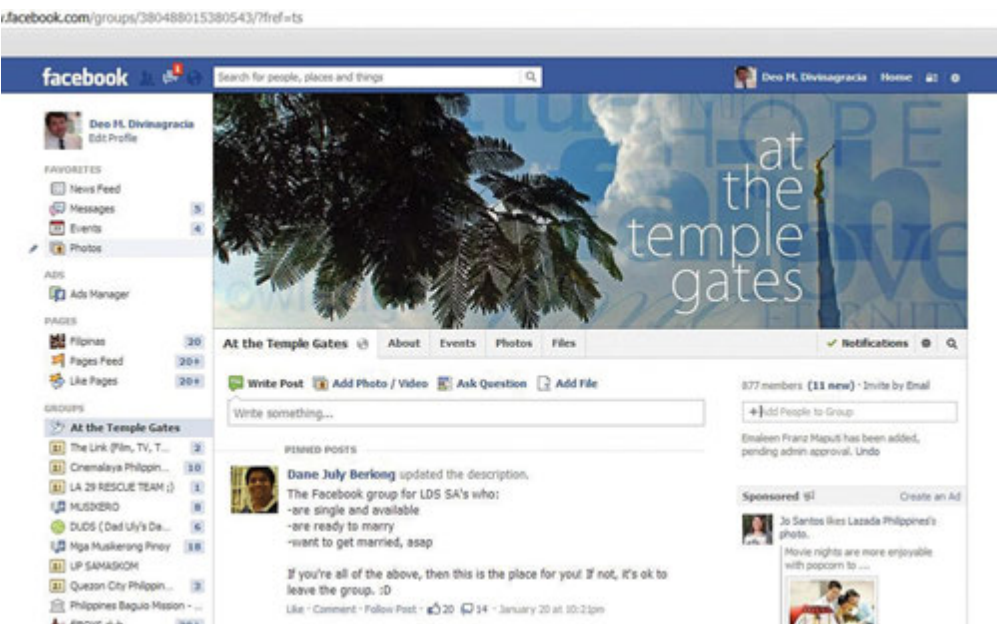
.facebook.com/groups/380488015380543/?fref=ts

facebook

Search for people, places and things

Deo M. Divinagracia Home

Deo M. Divinagracia
Edit Profile

FAVORITES
News Feed
Messages 5
Events 4
Photos

ADS
Ads Manager

PAGES
Filipinas 20
Pages Feed 20+
Like Pages 20+

GROUPS
At the Temple Gates
The Link (Film, TV, T... 2
Cinemalaya Philippin... 10
LA 29 RESCUE TEAM ;) 1
MUSIKERO 8
DUDS ( Dad Uly's Da... 6
Mga Musikerong Pinoy 18
UP SAMASKOM
Quezon City Philippin... 3
Philippines Baguio Mission - ...

at the temple gates

HOPE
ETERNITY

At the Temple Gates About Events Photos Files

✓ Notifications

Write Post Add Photo / Video Ask Question Add File

Write something...

PINNED POSTS

Dane July Berlong updated the description.
The Facebook group for LDS SA's who:
-are single and available
-are ready to marry
-want to get married, asap

If you're all of the above, then this is the place for you! If not, it's ok to leave the group. :D

Like · Comment · Follow Post · 20 14 · January 20 at 10:21pm

877 members (11 new) · Invite by Email

+Add People to Group

Emaleen Franz Maputi has been added, pending admin approval. Undo

Sponsored Create an Ad

Jo Santos likes Lazada Philippines's photo.
Movie nights are more enjoyable with popcorn to ...